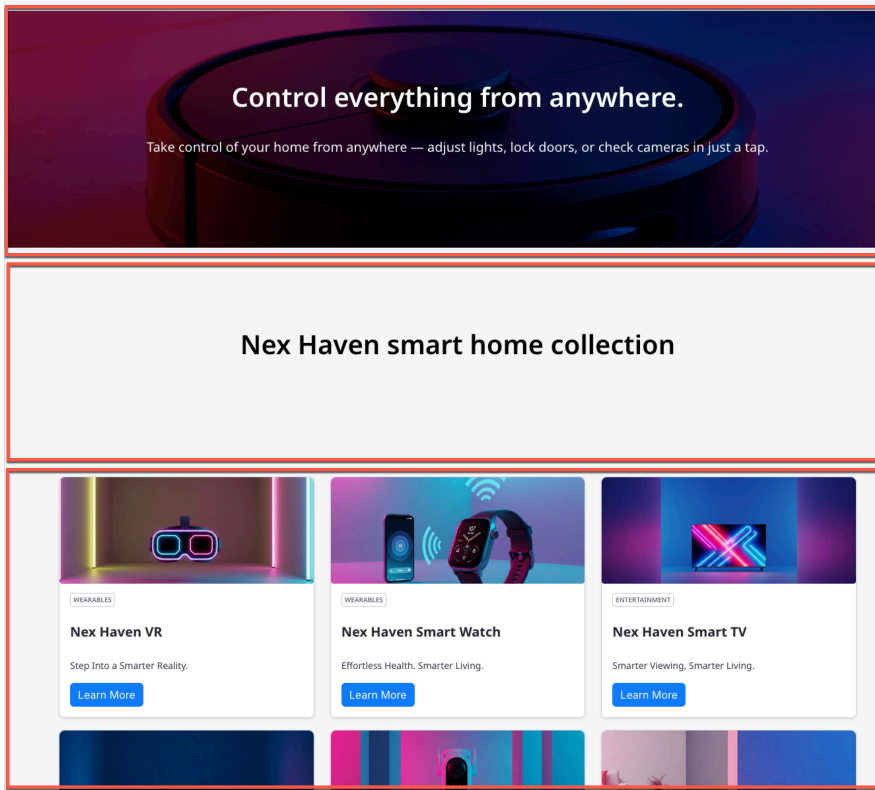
Control everything from anywhere.

Take control of your home from anywhere — adjust lights, lock doors, or check cameras in just a tap.

Nex Haven smart home collection

WEARABLES

Nex Haven VR

Step Into a Smarter Reality.

Learn More

WEARABLES

Nex Haven Smart Watch

Effortless Health. Smarter Living.

Learn More

ENTERTAINMENT

Nex Haven Smart TV

Smarter Viewing, Smarter Living.

Learn More